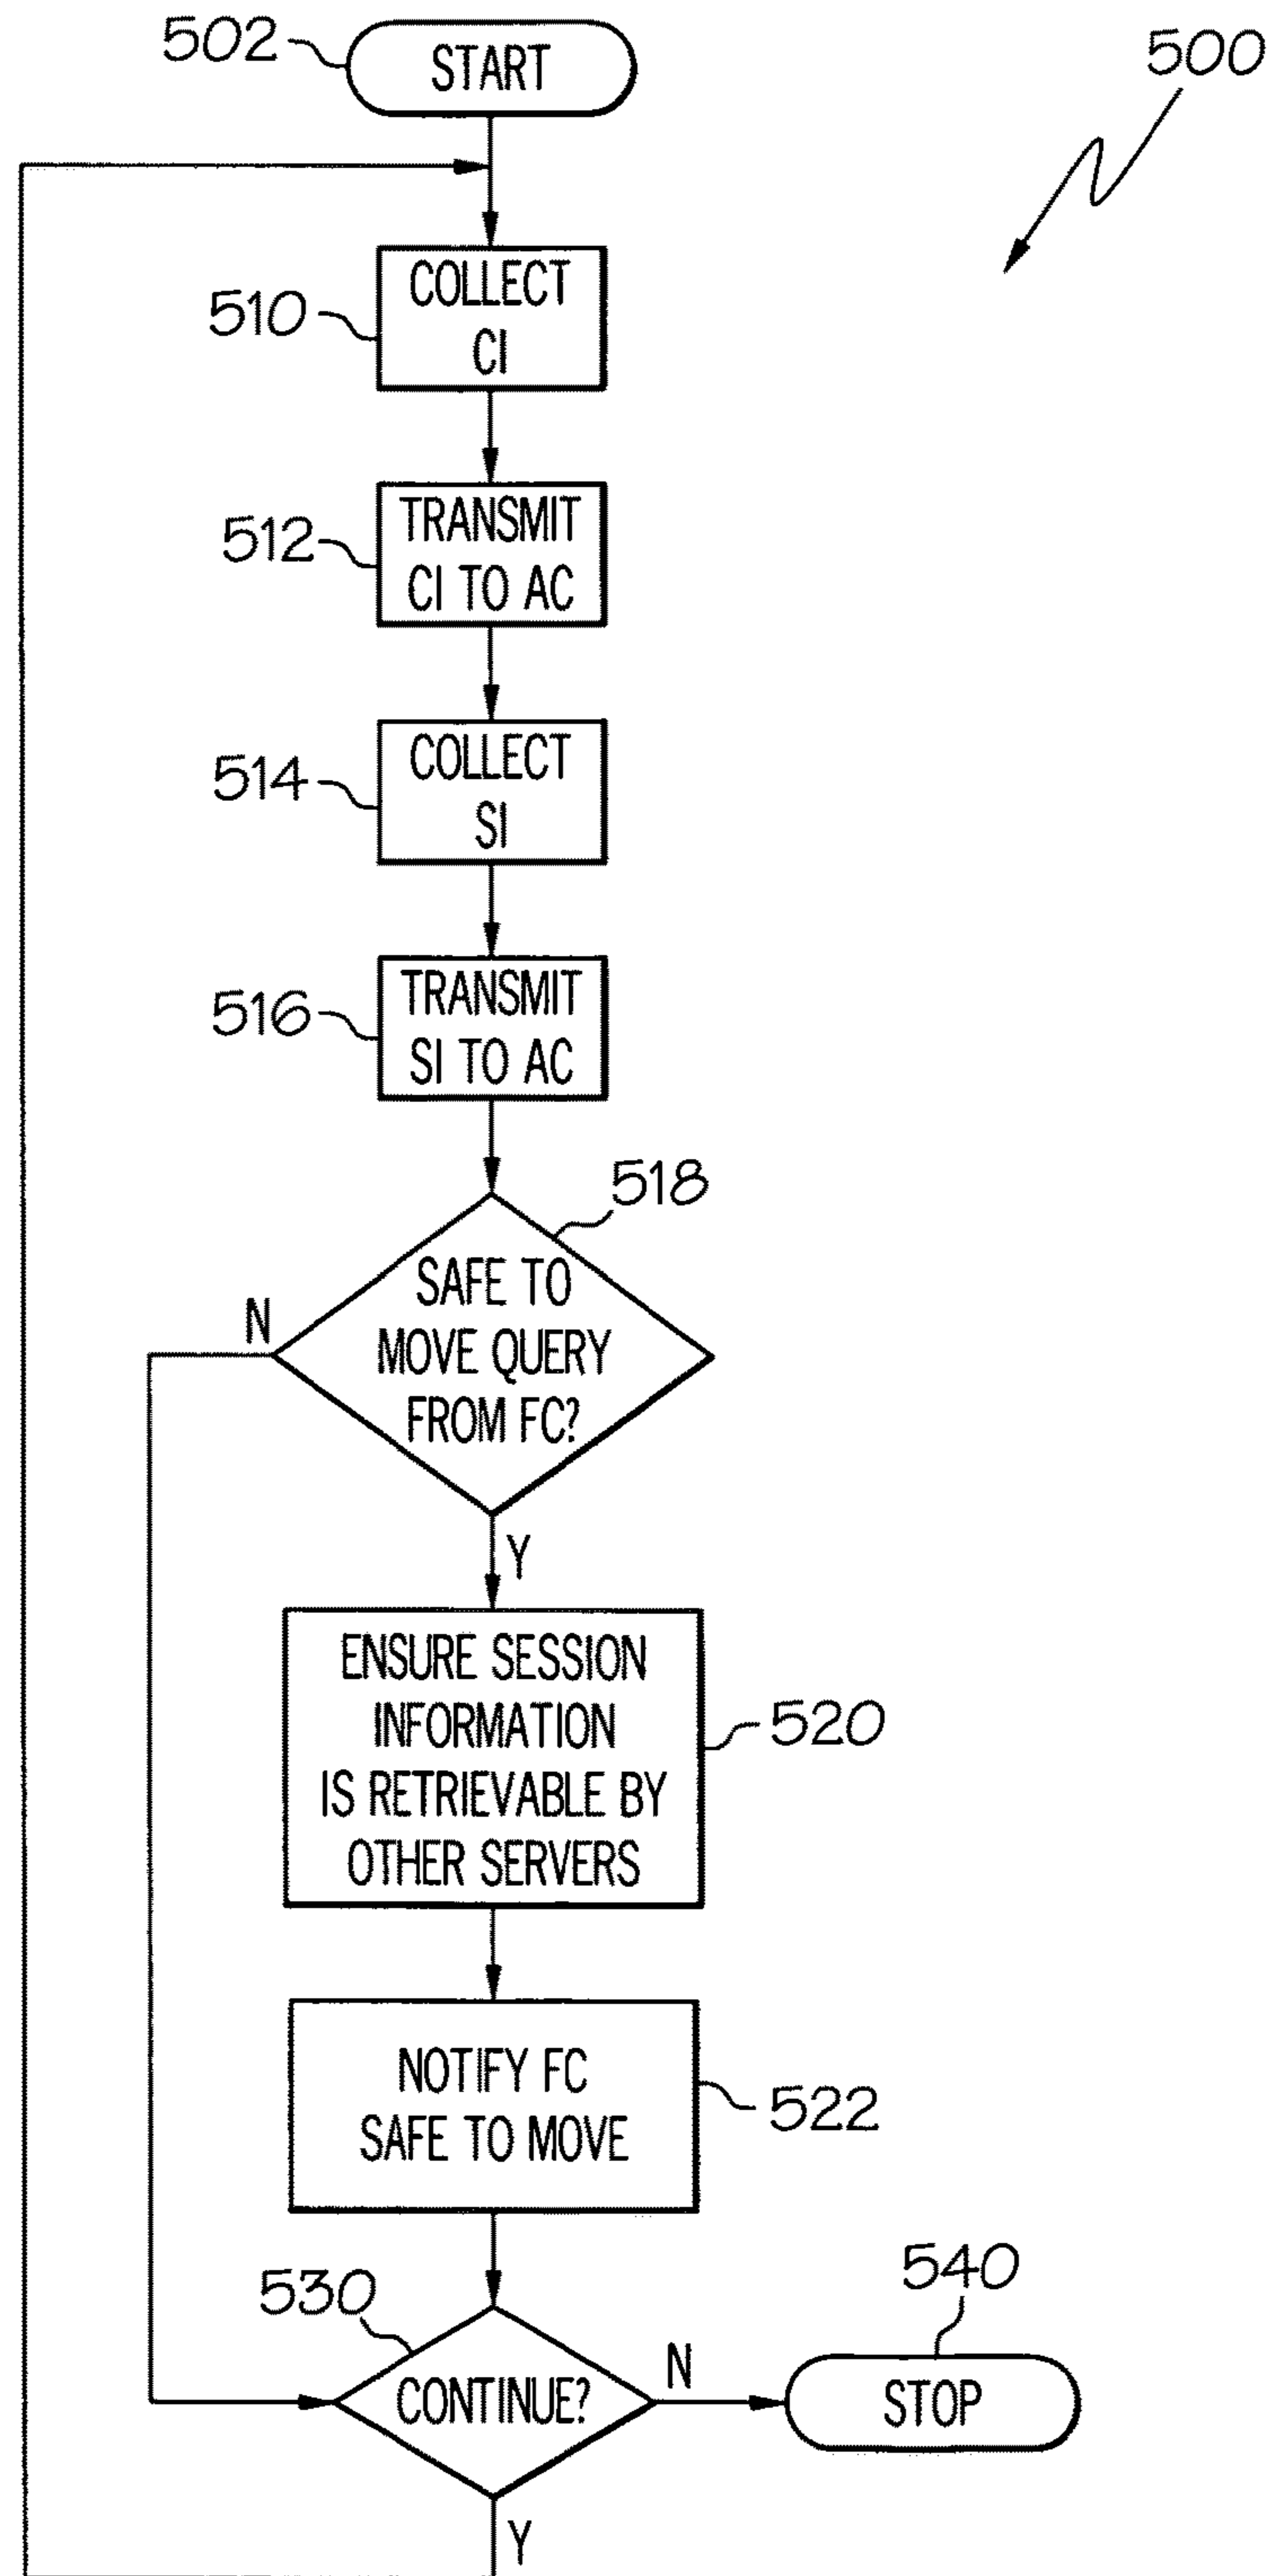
502
START
500
COLLECT CI
510
TRANSMIT CI TO AC
512
COLLECT SI
514
TRANSMIT SI TO AC
516
518
SAFE TO MOVE QUERY FROM FC?
N
Y
ENSURE SESSION INFORMATION IS RETRIEVABLE BY OTHER SERVERS
520
NOTIFY FC SAFE TO MOVE
522
530
540
CONTINUE?
N
STOP
Y